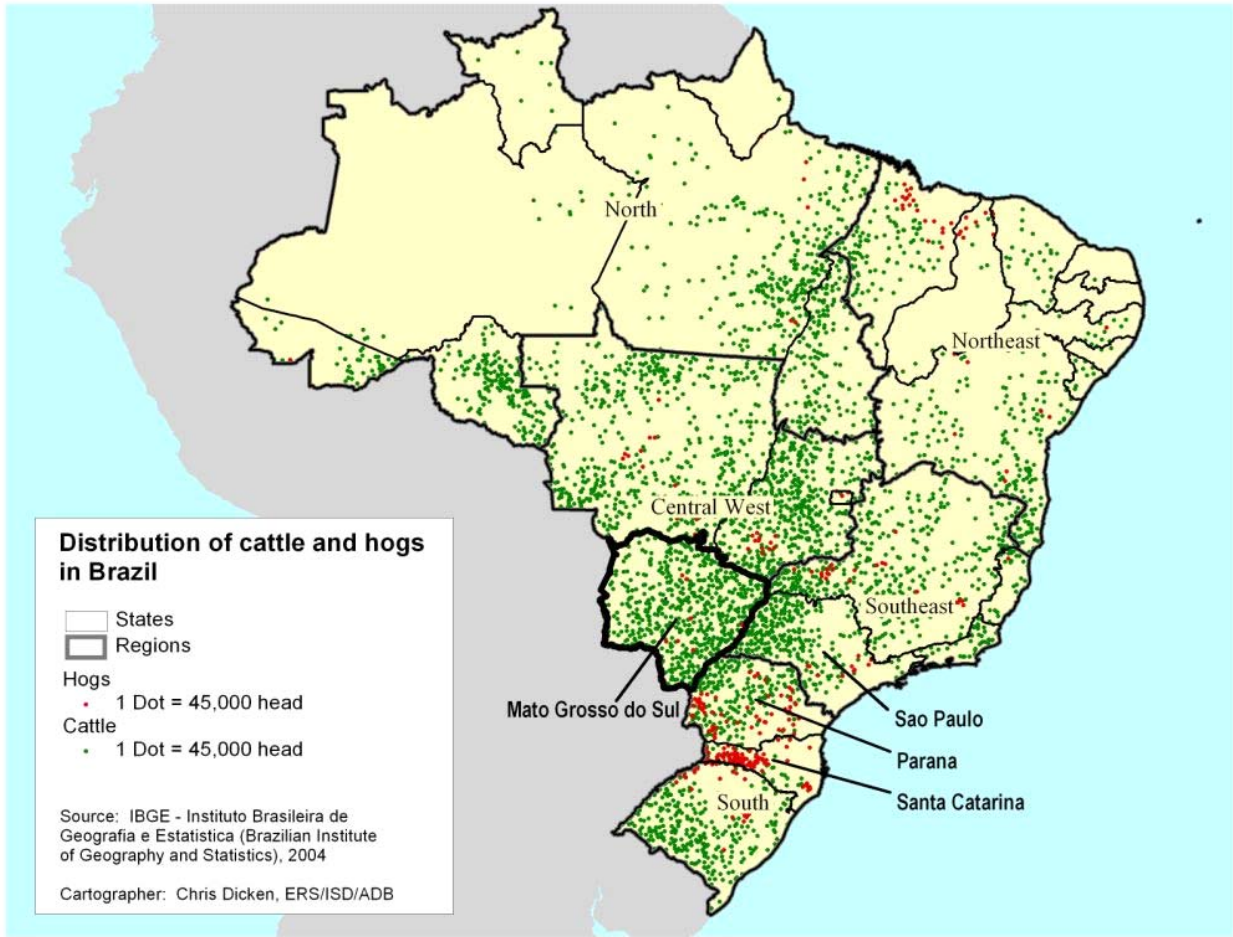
North

Northeast

Central West

Southeast

South

Mato Grosso do Sul

Sao Paulo

Parana

Santa Catarina

Distribution of cattle and hogs in Brazil

States
Regions

Hogs
1 Dot = 45,000 head
Cattle
1 Dot = 45,000 head

Source: IBGE - Instituto Brasileira de Geografia e Estatistica (Brazilian Institute of Geography and Statistics), 2004

Cartographer: Chris Dicken, ERS/ISD/ADB